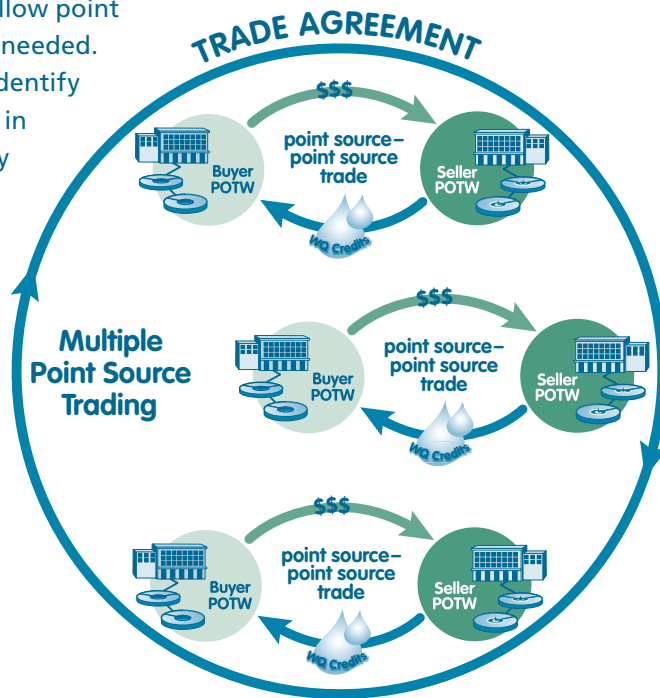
llow point
needed.
dentify
in
y

TRADE AGREEMENT

$$$

Buyer POTW

point source–point source trade

Seller POTW

WQ Credits

Multiple Point Source Trading

$$$

Buyer POTW

point source–point source trade

Seller POTW

WQ Credits

$$$

Buyer POTW

point source–point source trade

Seller POTW

WQ Credits